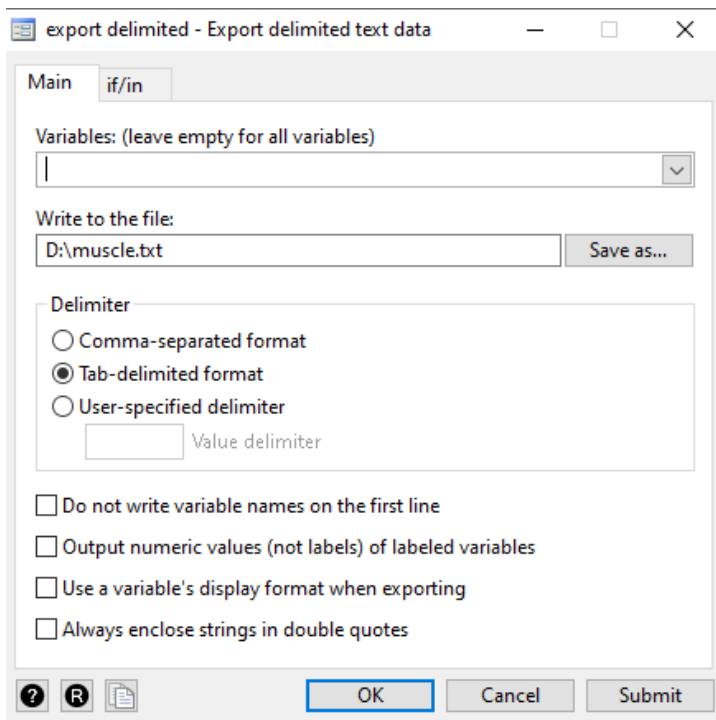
export delimited - Export delimited text data

Main
if/in

Variables: (leave empty for all variables)

Write to the file:
D:\muscle.txt
Save as...

Delimiter
Comma-separated format
Tab-delimited format
User-specified delimiter
Value delimiter

Do not write variable names on the first line
Output numeric values (not labels) of labeled variables
Use a variable's display format when exporting
Always enclose strings in double quotes

?
R
OK
Cancel
Submit